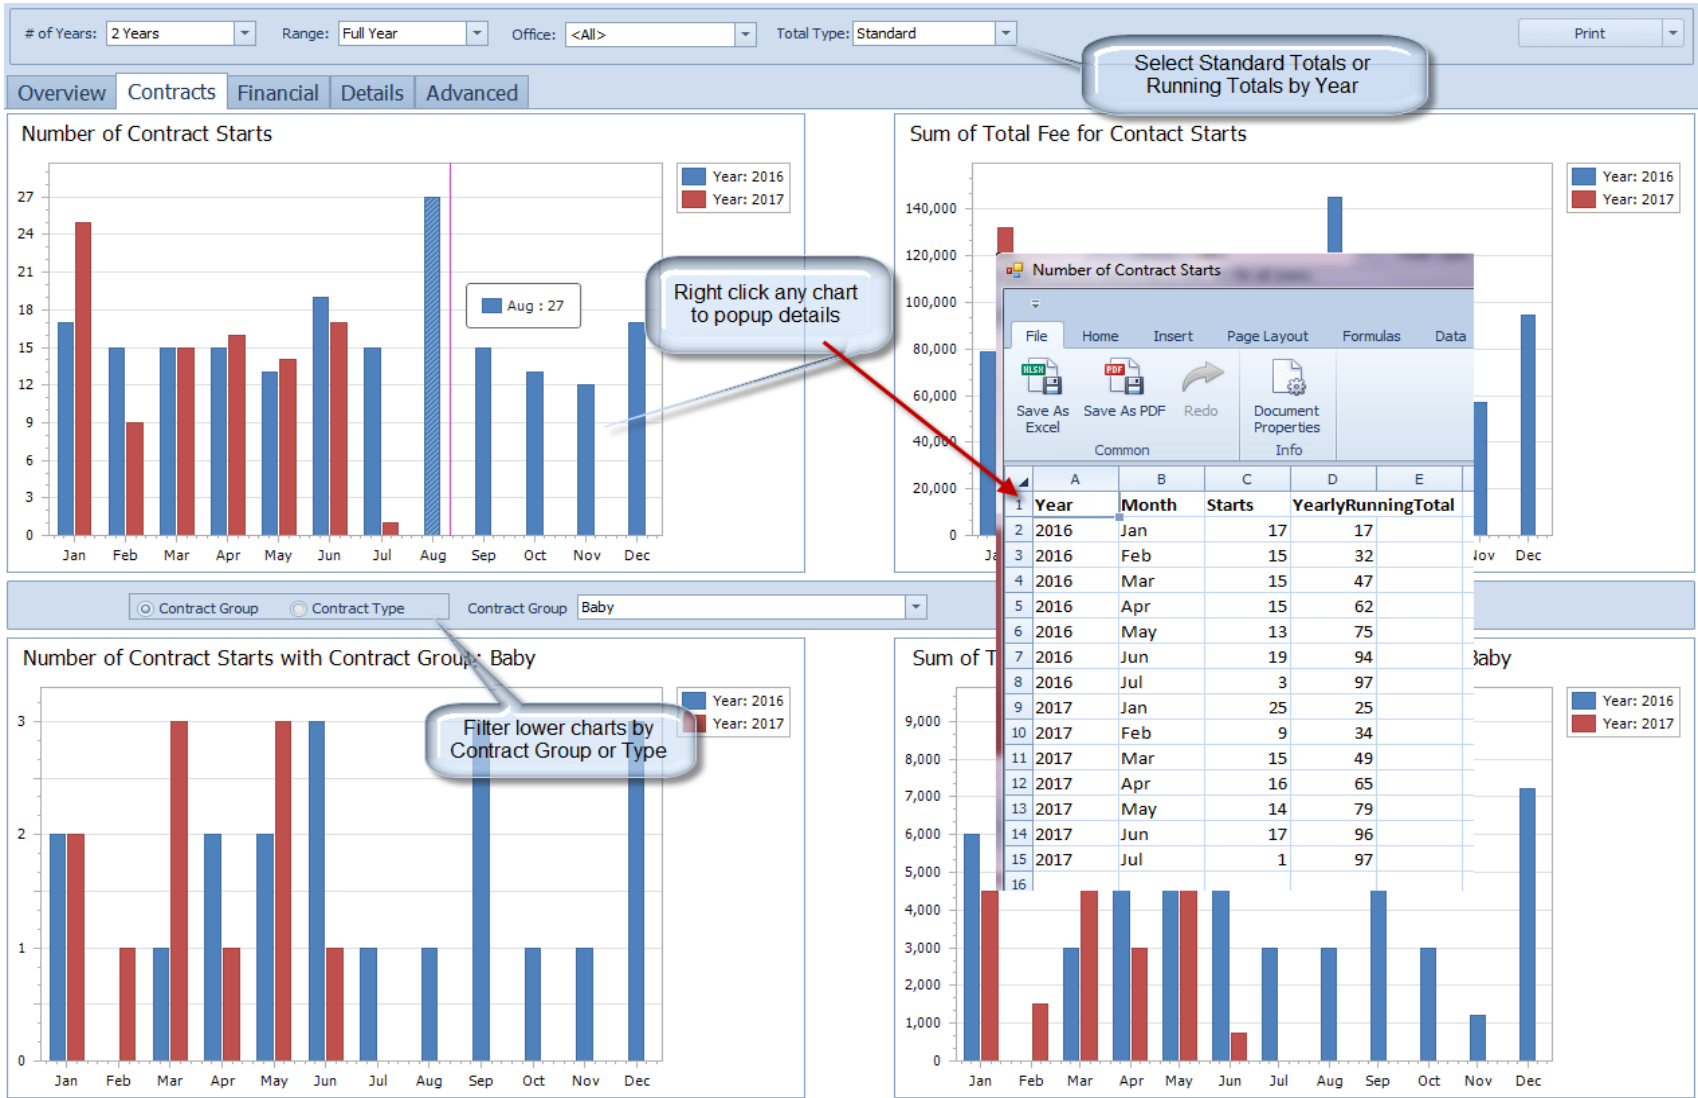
# of Years: 2 Years Range: Full Year Office: <All> Total Type: Standard Print

Select Standard Totals or Running Totals by Year

Overview Contracts Financial Details Advanced

Number of Contract Starts

Year: 2016
Year: 2017

27 24 21 18 15 12 9 6 3 0

Aug : 27

Jan Feb Mar Apr May Jun Jul Aug Sep Oct Nov Dec

Right click any chart to popup details

Sum of Total Fee for Contact Starts

Year: 2016
Year: 2017

140,000 120,000 100,000 80,000 60,000 40,000 20,000 0

Ja Nov Dec

Number of Contract Starts

File Home Insert Page Layout Formulas Data

Save As Excel Save As PDF Redo Document Properties
Common Info

| | A | B | C | D | E |
|---|---|---|---|---|---|
| 1 | Year | Month | Starts | YearlyRunningTotal | |
| 2 | 2016 | Jan | 17 | 17 | |
| 3 | 2016 | Feb | 15 | 32 | |
| 4 | 2016 | Mar | 15 | 47 | |
| 5 | 2016 | Apr | 15 | 62 | |
| 6 | 2016 | May | 13 | 75 | |
| 7 | 2016 | Jun | 19 | 94 | |
| 8 | 2016 | Jul | 3 | 97 | |
| 9 | 2017 | Jan | 25 | 25 | |
| 10 | 2017 | Feb | 9 | 34 | |
| 11 | 2017 | Mar | 15 | 49 | |
| 12 | 2017 | Apr | 16 | 65 | |
| 13 | 2017 | May | 14 | 79 | |
| 14 | 2017 | Jun | 17 | 96 | |
| 15 | 2017 | Jul | 1 | 97 | |
| 16 | | | | | |

Contract Group Contract Type Contract Group Baby

Number of Contract Starts with Contract Group: Baby

Year: 2016
Year: 2017

Filter lower charts by Contract Group or Type

3 2 1 0

Jan Feb Mar Apr May Jun Jul Aug Sep Oct Nov Dec

Sum of T Baby

Year: 2016
Year: 2017

9,000 8,000 7,000 6,000 5,000 4,000 3,000 2,000 1,000 0

Jan Feb Mar Apr May Jun Jul Aug Sep Oct Nov Dec